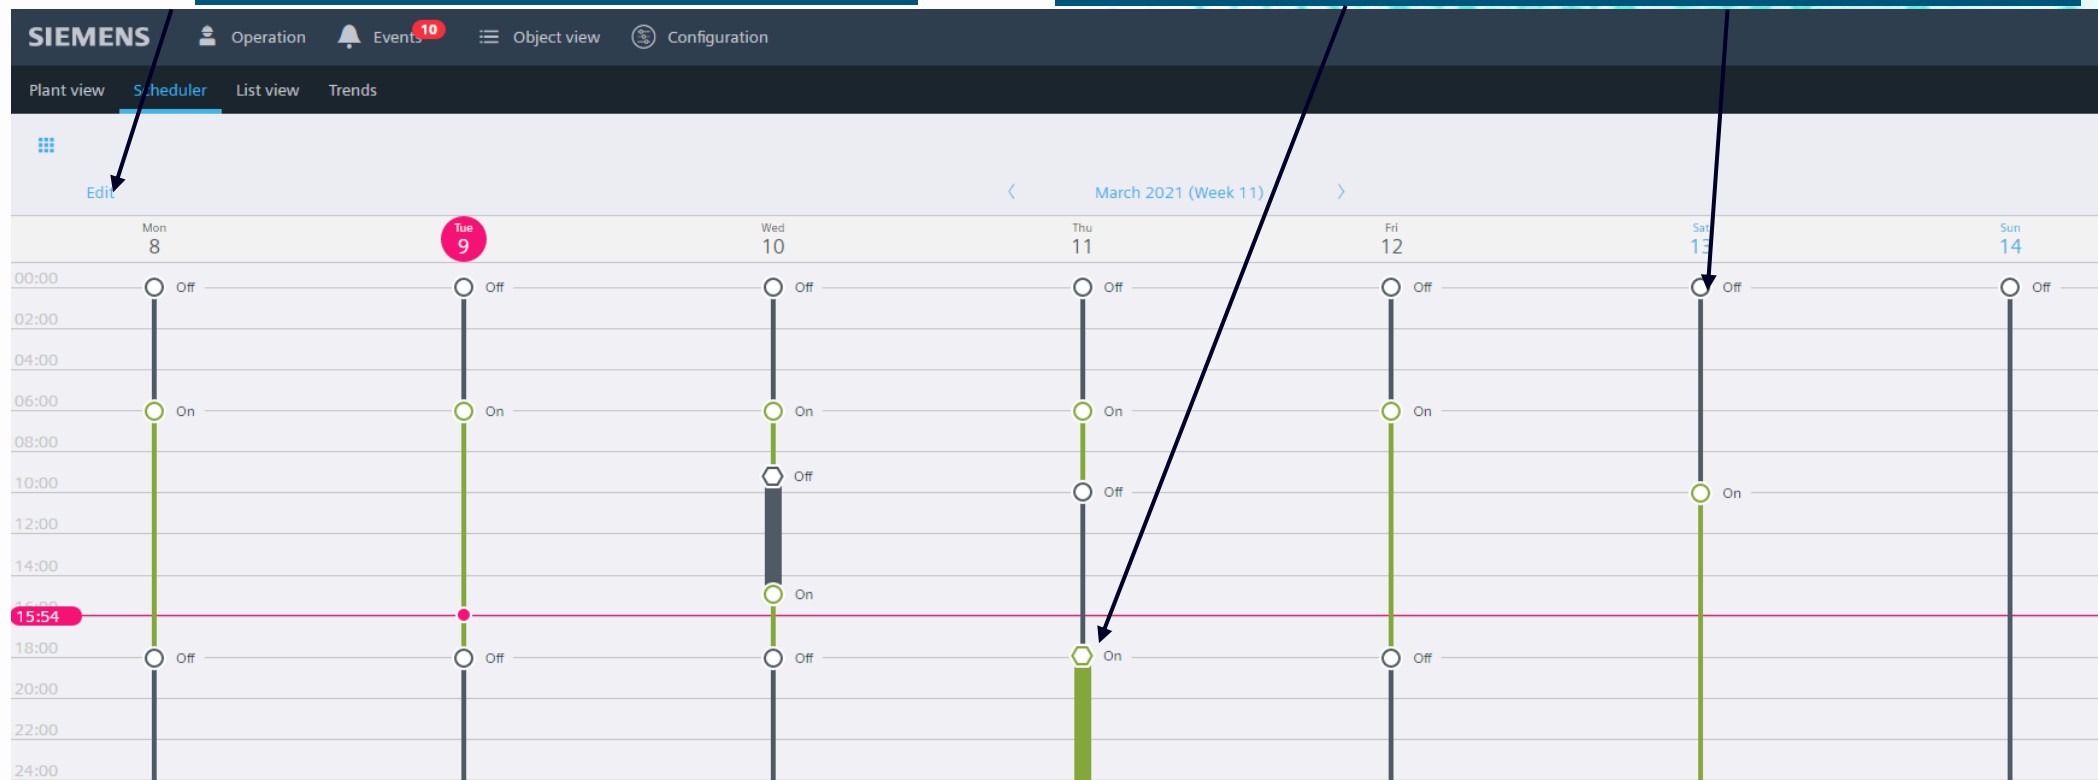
SIEMENS Operation Events 10 Object view Configuration

Plant view Scheduler List view Trends

Edit

March 2021 (Week 11)

| | Mon 8 | Tue 9 | Wed 10 | Thu 11 | Fri 12 | Sat 13 | Sun 14 |
|---|---|---|---|---|---|---|---|
| 00:00 | Off | Off | Off | Off | Off | Off | Off |
| 02:00 | | | | | | | |
| 04:00 | | | | | | | |
| 06:00 | On | On | On | On | On | | |
| 08:00 | | | | | | | |
| 10:00 | | | Off | Off | | On | |
| 12:00 | | | | | | | |
| 14:00 | | | | | | | |
| 15:54 | | | On | | | | |
| 18:00 | Off | Off | Off | On | Off | | |
| 20:00 | | | | | | | |
| 22:00 | | | | | | | |
| 24:00 | | | | | | | |